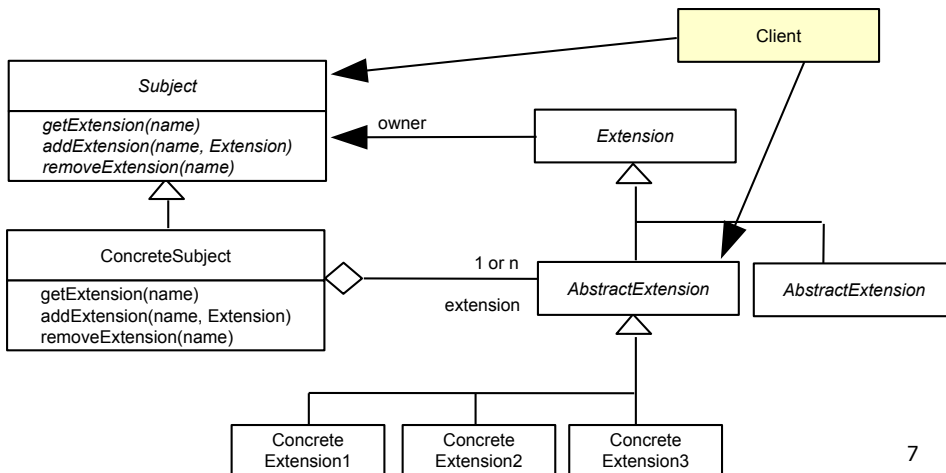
Client

Subject

getExtension(name)
addExtension(name, Extension)
removeExtension(name)

owner

Extension

ConcreteSubject

getExtension(name)
addExtension(name, Extension)
removeExtension(name)

1 or n

extension

AbstractExtension

AbstractExtension

Concrete Extension1

Concrete Extension2

Concrete Extension3

7